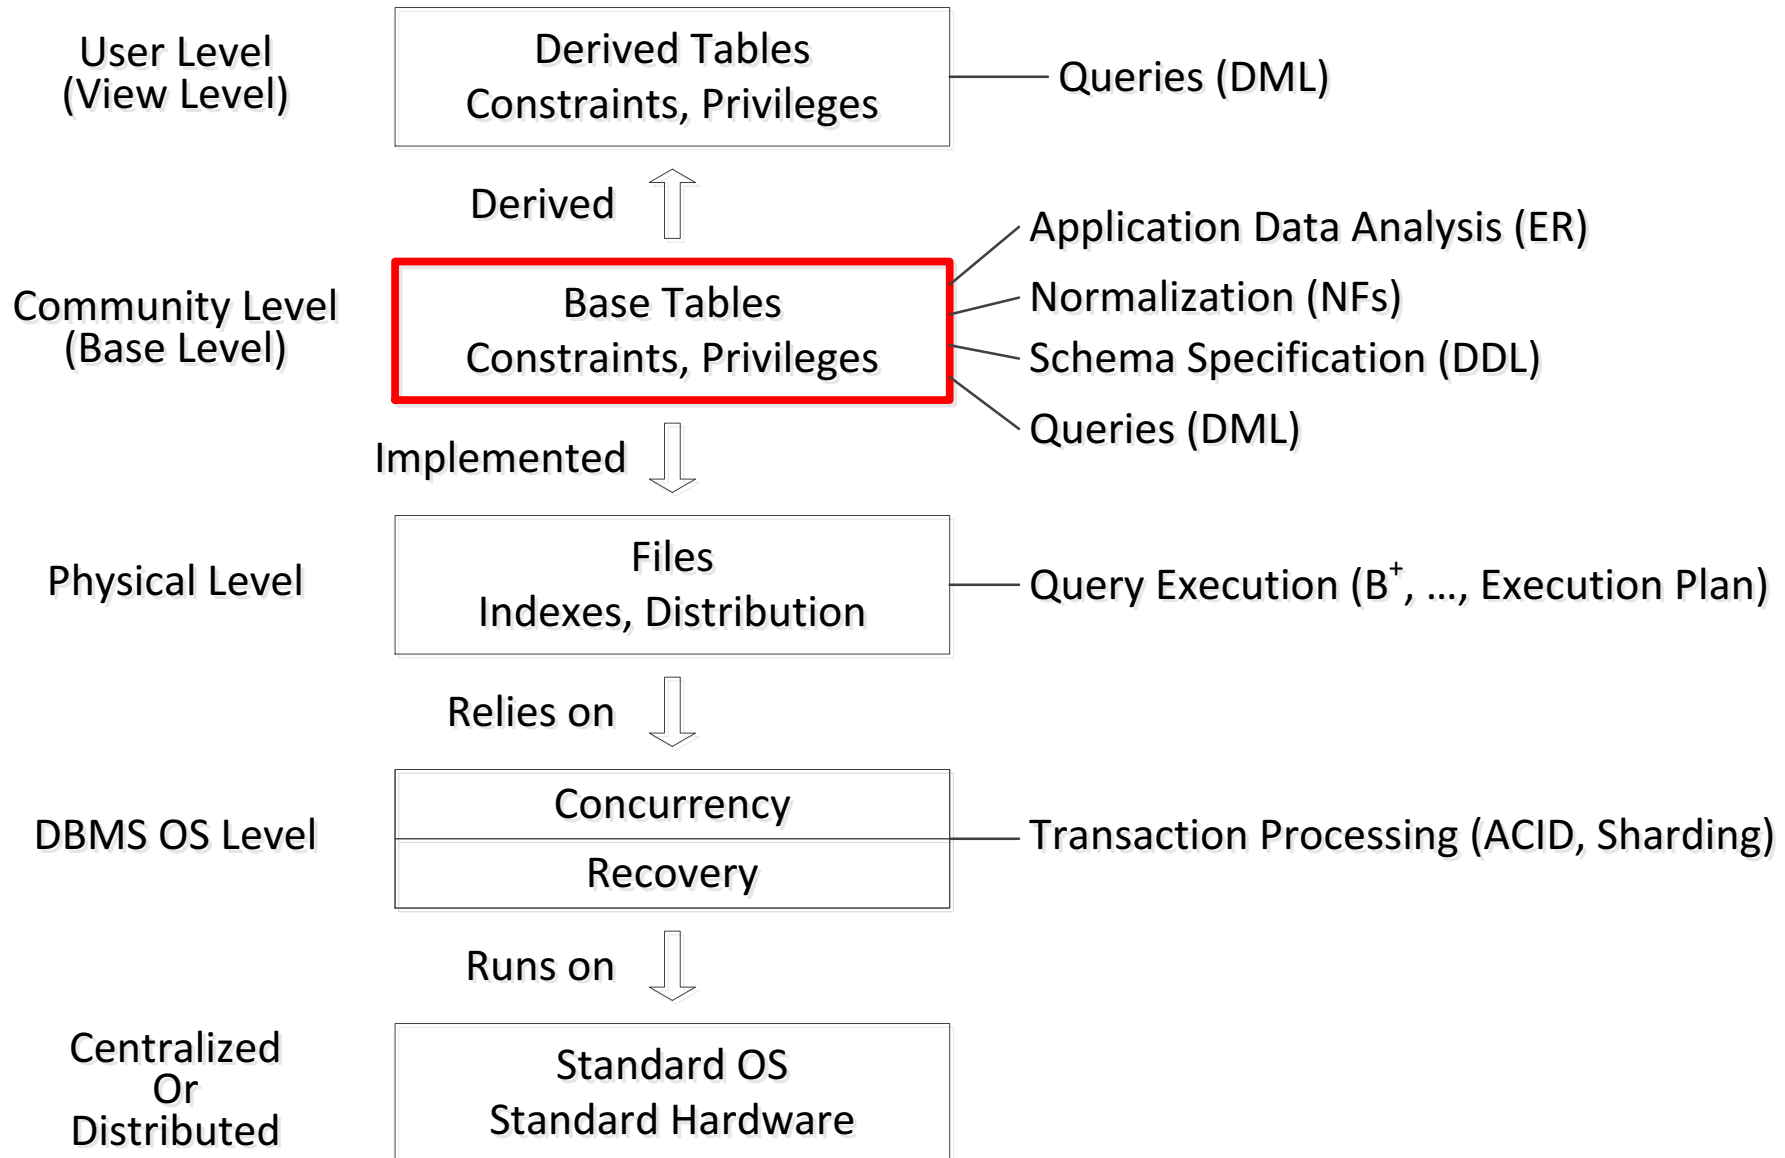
User Level
(View Level)

Derived Tables
Constraints, Privileges

Queries (DML)

Derived

Community Level
(Base Level)

Base Tables
Constraints, Privileges

Application Data Analysis (ER)
Normalization (NFs)
Schema Specification (DDL)
Queries (DML)

Implemented

Physical Level

Files
Indexes, Distribution

Query Execution ($B^+$, ..., Execution Plan)

Relies on

DBMS OS Level

Concurrency

Recovery

Transaction Processing (ACID, Sharding)

Runs on

Centralized
Or
Distributed

Standard OS
Standard Hardware